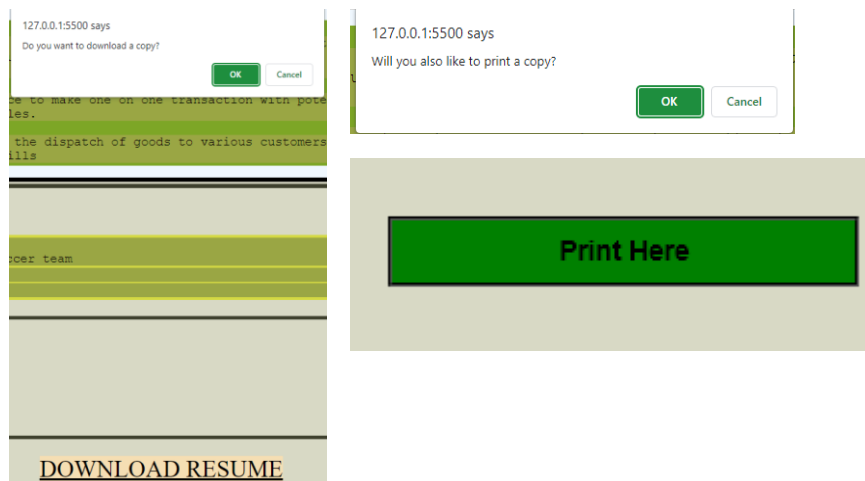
127.0.0.1:5500 says

Do you want to download a copy?

OK Cancel

e to make one on one transaction with pote les.

the dispatch of goods to various customers ills

cer team

DOWNLOAD RESUME

127.0.0.1:5500 says

Will you also like to print a copy?

OK Cancel

Print Here